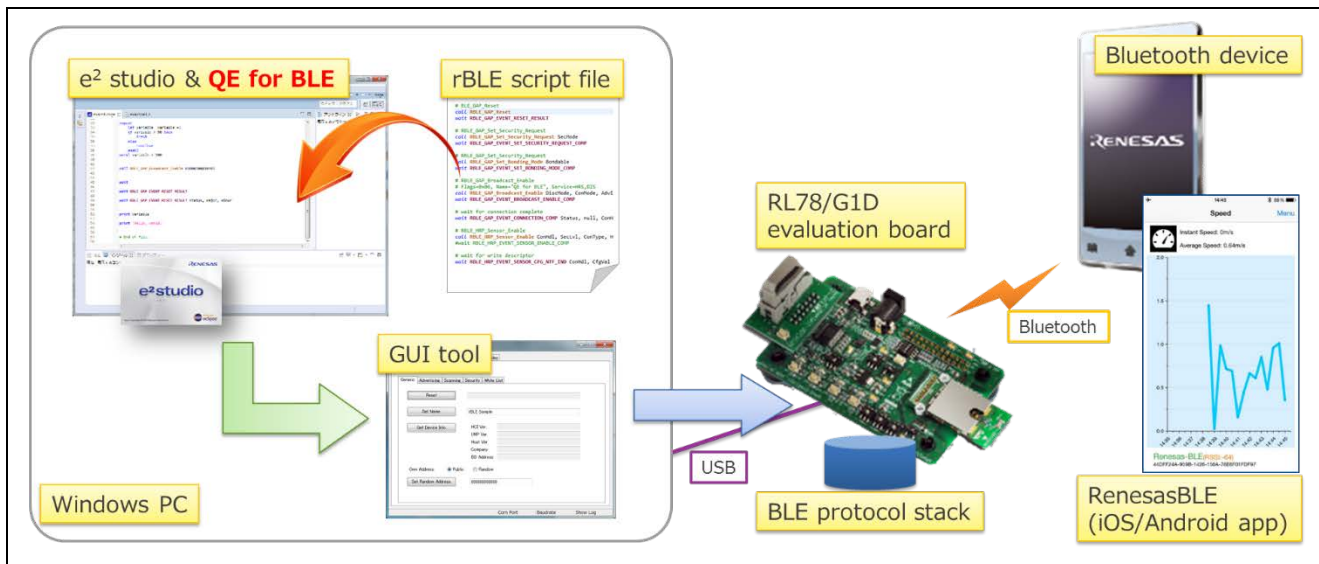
e² studio & QE for BLE

rBLE script file

# BLE_GAP_Reset
call RBLE_GAP_Reset
wait RBLE_GAP_EVENT_RESET_RESULT

# RBLE_GAP_Set_Security_Request
call RBLE_GAP_Set_Security_Request SecMode
wait RBLE_GAP_EVENT_SET_SECURITY_REQUEST_COMP

# RBLE_GAP_Set_Security_Request
call RBLE_GAP_Set_Bonding_Mode BondAble
wait RBLE_GAP_EVENT_SET_BONDING_MODE_COMP

# RBLE_GAP_Broadcast_Enable
# Flags=0x06, Name="QE for BLE", Service=HRS,DIS
call RBLE_GAP_Broadcast_Enable DiscMode, ConMode, AdvI
wait RBLE_GAP_EVENT_BROADCAST_ENABLE_COMP

# wait for connection complete
wait RBLE_GAP_EVENT_CONNECTION_COMP Status, null, ConH

# RBLE_HRP_Sensor_Enable
call RBLE_HRP_Sensor_Enable ConHdl, SecLvl, ConType, H
#wait RBLE_HRP_EVENT_SENSOR_ENABLE_COMP

# wait for write descriptor
wait RBLE_HRP_EVENT_SENSOR_CFG_NTF_IND ConHdl, CfgVal

e²studio

RENESAS

GUI tool

Generic | Advertising | Scanning | Security | White List

Reset

Set Name...

RBLE Sample

Get Device Info...

HCI Ver.
LMP Ver.
Host Ver.
Company
BD Address

Own Address: Public Random

Set Random Address...

Com Port: Baudrate: Show Log

Windows PC

USB

RL78/G1D evaluation board

BLE protocol stack

Bluetooth

Bluetooth device

RENESAS

Speed

Menu

Instant Speed: 0m/s

Average Speed: 0.04m/s

Renesas-BLE

RenesasBLE (iOS/Android app)